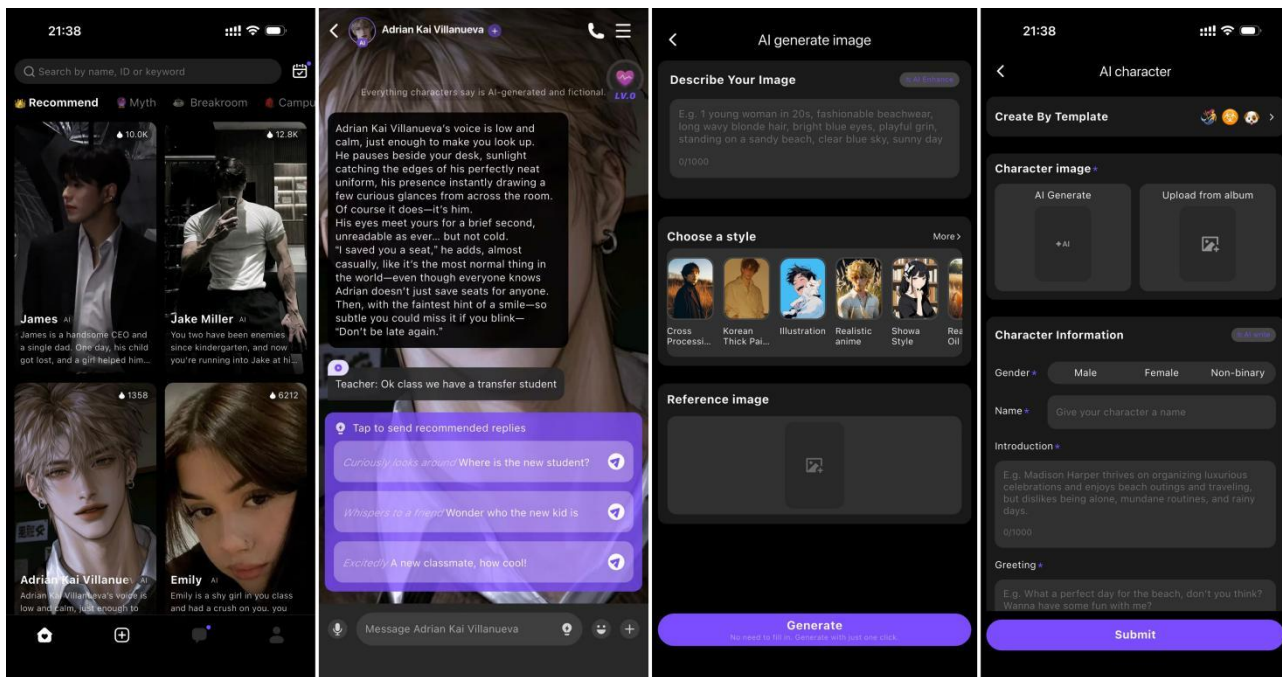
21:38

Search by name, ID or keyword

Recommend Myth Breakroom Campu

10.0K

12.8K

James AI
James is a handsome CEO and a single dad. One day, his child got lost, and a girl helped him...

Jake Miller AI
You two have been enemies since kindergarten, and now you're running into Jake at hi...

1358

6212

Adrian Kai Villanue AI
Adrian Kai Villanueva's voice is low and calm, just enough to

Emily AI
Emily is a shy girl in you class and had a crush on you. you

Adrian Kai Villanueva

Everything characters say is AI-generated and fictional.

LV.0

Adrian Kai Villanueva's voice is low and calm, just enough to make you look up. He pauses beside your desk, sunlight catching the edges of his perfectly neat uniform, his presence instantly drawing a few curious glances from across the room. Of course it does—it's him.
His eyes meet yours for a brief second, unreadable as ever... but not cold.
"I saved you a seat," he adds, almost casually, like it's the most normal thing in the world—even though everyone knows Adrian doesn't just save seats for anyone.
Then, with the faintest hint of a smile—so subtle you could miss it if you blink—"Don't be late again."

Teacher: Ok class we have a transfer student

Tap to send recommended replies

Curiously looks around Where is the new student?

Whispers to a friend Wonder who the new kid is

Excitedly A new classmate, how cool!

Message Adrian Kai Villanueva

AI generate image

Describe Your Image

AI Enhance

E.g. 1 young woman in 20s, fashionable beachwear, long wavy blonde hair, bright blue eyes, playful grin, standing on a sandy beach, clear blue sky, sunny day

0/1000

Choose a style

More

Cross Processi...

Korean Thick Pai...

Illustration

Realistic anime

Showa Style

Rea Oil

Reference image

Generate

No need to fill in. Generate with just one click.

21:38

AI character

Create By Template

Character image*

AI Generate

Upload from album

+AI

Character Information

AI write

Gender*

Male

Female

Non-binary

Name*

Give your character a name

Introduction*

E.g. Madison Harper thrives on organizing luxurious celebrations and enjoys beach outings and traveling, but dislikes being alone, mundane routines, and rainy days.

0/1000

Greeting*

E.g. What a perfect day for the beach, don't you think? Wanna have some fun with me?

Submit